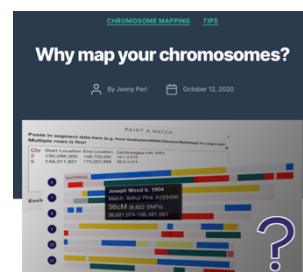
CHROMOSOME MAPPING TIPS

Why map your chromosomes?

By Jonny Perl

October 12, 2020

PAINT A MATCH

Paste in segment data here
Multiple rows is fine!

| Chr | Start Location | End Location |
|---|---|---|
| 2 | 130,066,895 | 148,758,082 |
| 5 | 149,011,851 | 175,297,969 |

MATERNAL

Exist

Joseph Wood b. 1904
Match: Arthur Pink A123456
56cM (8,822 SNPs)
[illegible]

?